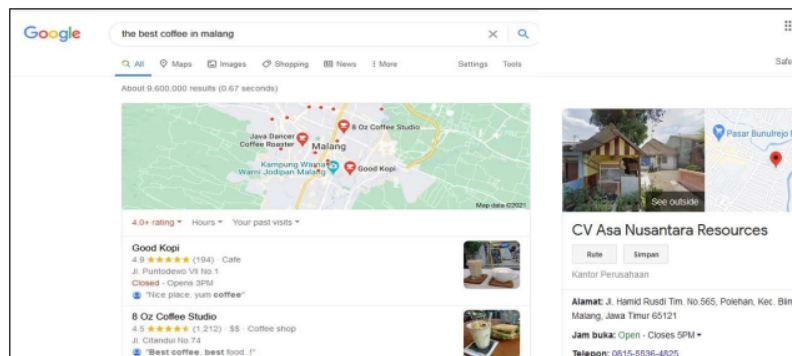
Google

the best coffee in malang

All Maps Images Shopping News More Settings Tools

Safe

About 9,600,000 results (0.67 seconds)

Java Dancer Coffee Roaster
8 Oz Coffee Studio
Malang
Kampung Warna Warni Jodipan Malang
Good Kopi
Map data ©2021

4.0+ rating Hours Your past visits

Good Kopi
4.9 ★★★★★ (194) · Cafe
Jl. Puntodewo VII No.1
Closed · Opens 3PM
"Nice place, yum coffee"

8 Oz Coffee Studio
4.5 ★★★★★ (1,212) · $$ · Coffee shop
Jl. Citandui No.74
"Best coffee, best food..!"

Pasar Bunulrejo

See outside

CV Asa Nusantara Resources

Rute Simpan

Kantor Perusahaan

Alamat: Jl. Hamid Rusdi Tim. No.565, Polehan, Kec. Blim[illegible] Malang, Jawa Timur 65121

Jam buka: Open · Closes 5PM

Telepon: 0815-5536-4825